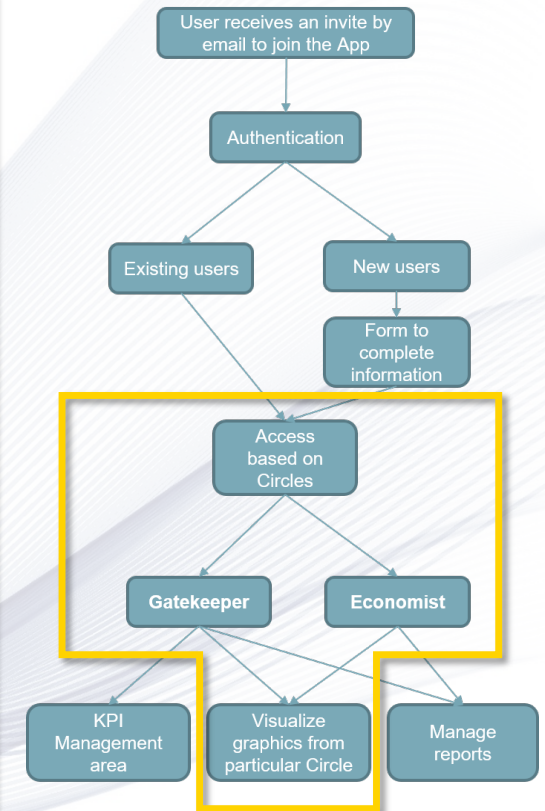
User receives an invite by email to join the App

Authentication

Existing users

New users

Form to complete information

Access based on Circles

Gatekeeper

Economist

KPI Management area

Visualize graphics from particular Circle

Manage reports